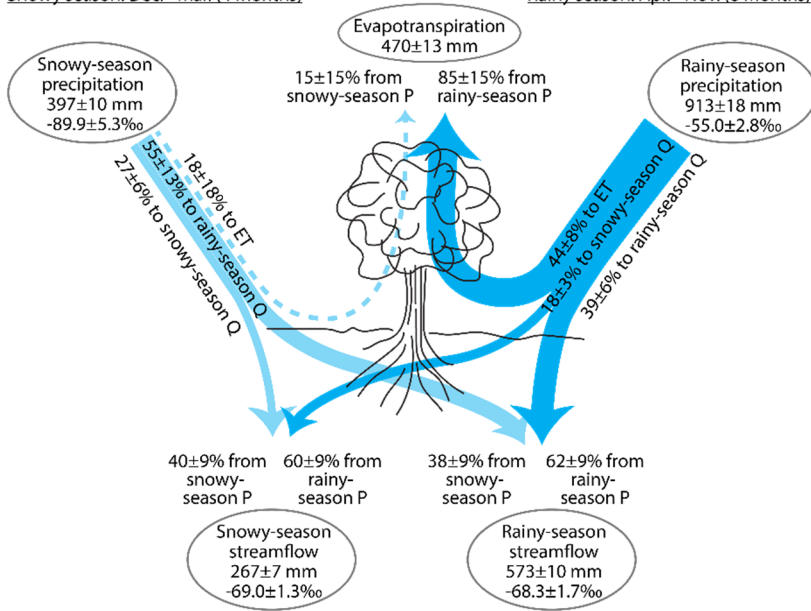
Snowy season: Dec. - Mar. (4 months)

Rainy season: Apr. - Nov. (8 months)

Evapotranspiration
470±13 mm

Snowy-season precipitation
397±10 mm
-89.9±5.3‰

15±15% from snowy-season P

85±15% from rainy-season P

Rainy-season precipitation
913±18 mm
-55.0±2.8‰

18±18% to ET

55±13% to rainy-season Q

27±6% to snowy-season Q

44±8% to ET

18±3% to snowy-season Q

39±6% to rainy-season Q

40±9% from snowy-season P

60±9% from rainy-season P

38±9% from snowy-season P

62±9% from rainy-season P

Snowy-season streamflow
267±7 mm
-69.0±1.3‰

Rainy-season streamflow
573±10 mm
-68.3±1.7‰